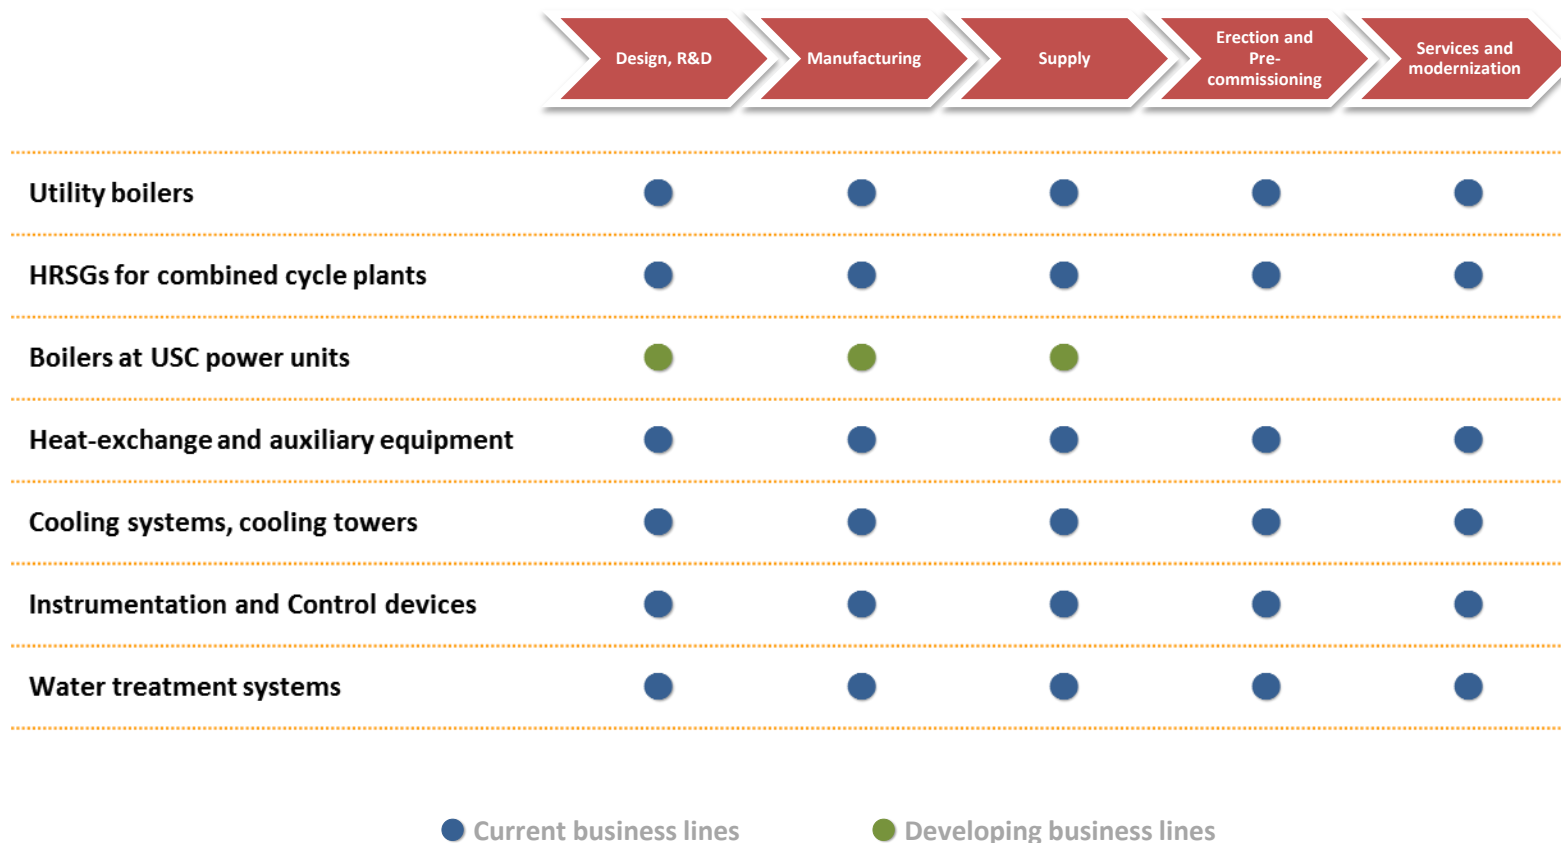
| | Design, R&D | Manufacturing | Supply | Erection and Pre-commissioning | Services and modernization |
|---|---|---|---|---|---|
| Utility boilers | ● | ● | ● | ● | ● |
| HRSGs for combined cycle plants | ● | ● | ● | ● | ● |
| Boilers at USC power units | ● | ● | ● | | |
| Heat-exchange and auxiliary equipment | ● | ● | ● | ● | ● |
| Cooling systems, cooling towers | ● | ● | ● | ● | ● |
| Instrumentation and Control devices | ● | ● | ● | ● | ● |
| Water treatment systems | ● | ● | ● | ● | ● |

Current business lines

Developing business lines